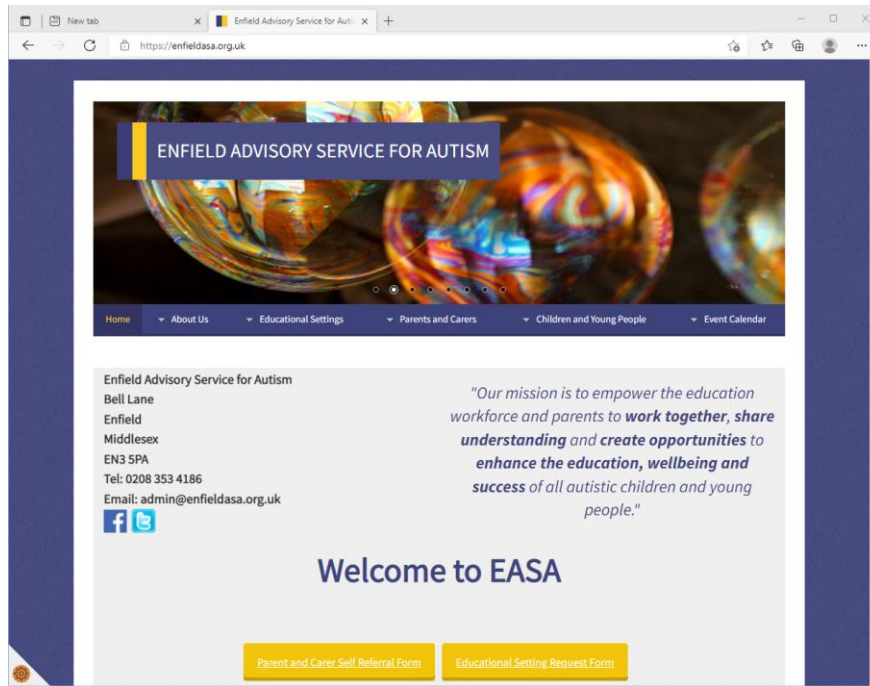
New tab
Enfield Advisory Service for Auti
https://enfieldasa.org.uk

ENFIELD ADVISORY SERVICE FOR AUTISM

Home
About Us
Educational Settings
Parents and Carers
Children and Young People
Event Calendar

Enfield Advisory Service for Autism
Bell Lane
Enfield
Middlesex
EN3 5PA
Tel: 0208 353 4186
Email: admin@enfieldasa.org.uk

"Our mission is to empower the education workforce and parents to **work together**, **share understanding** and **create opportunities** to **enhance the education, wellbeing and success** of all autistic children and young people."

Welcome to EASA

Parent and Carer Self Referral Form
Educational Setting Request Form